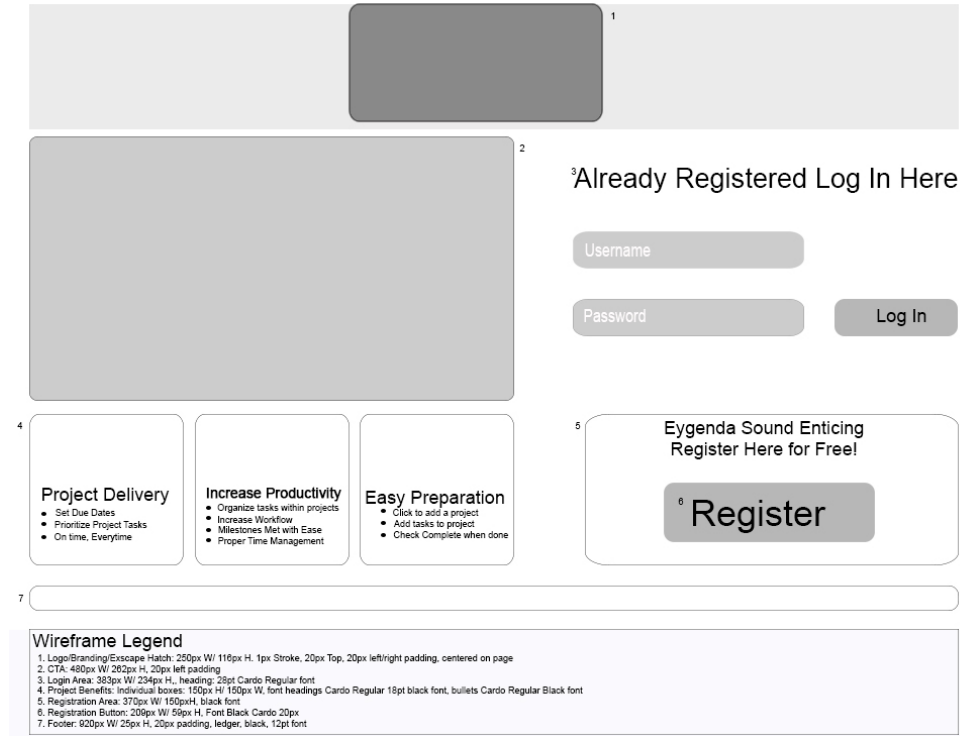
1

2

3Already Registered Log In Here

Username

Password

Log In

4

Project Delivery
- Set Due Dates
- Prioritize Project Tasks
- On time, Everytime

Increase Productivity
- Organize tasks within projects
- Increase Workflow
- Milestones Met with Ease
- Proper Time Management

Easy Preparation
- Click to add a project
- Add tasks to project
- Check Complete when done

5

Eygenda Sound Enticing
Register Here for Free!

6 Register

7

Wireframe Legend
1. Logo/Branding/Exscape Hatch: 250px W/ 116px H. 1px Stroke, 20px Top, 20px left/right padding, centered on page
2. CTA: 480px W/ 262px H, 20px left padding
3. Login Area: 383px W/ 234px H,, heading: 28pt Cardo Regular font
4. Project Benefits: Individual boxes: 150px H/ 150px W, font headings Cardo Regular 18pt black font, bullets Cardo Regular Black font
5. Registration Area: 370px W/ 150pxH, black font
6. Registration Button: 209px W/ 59px H, Font Black Cardo 20px
7. Footer: 920px W/ 25px H, 20px padding, ledger, black, 12pt font